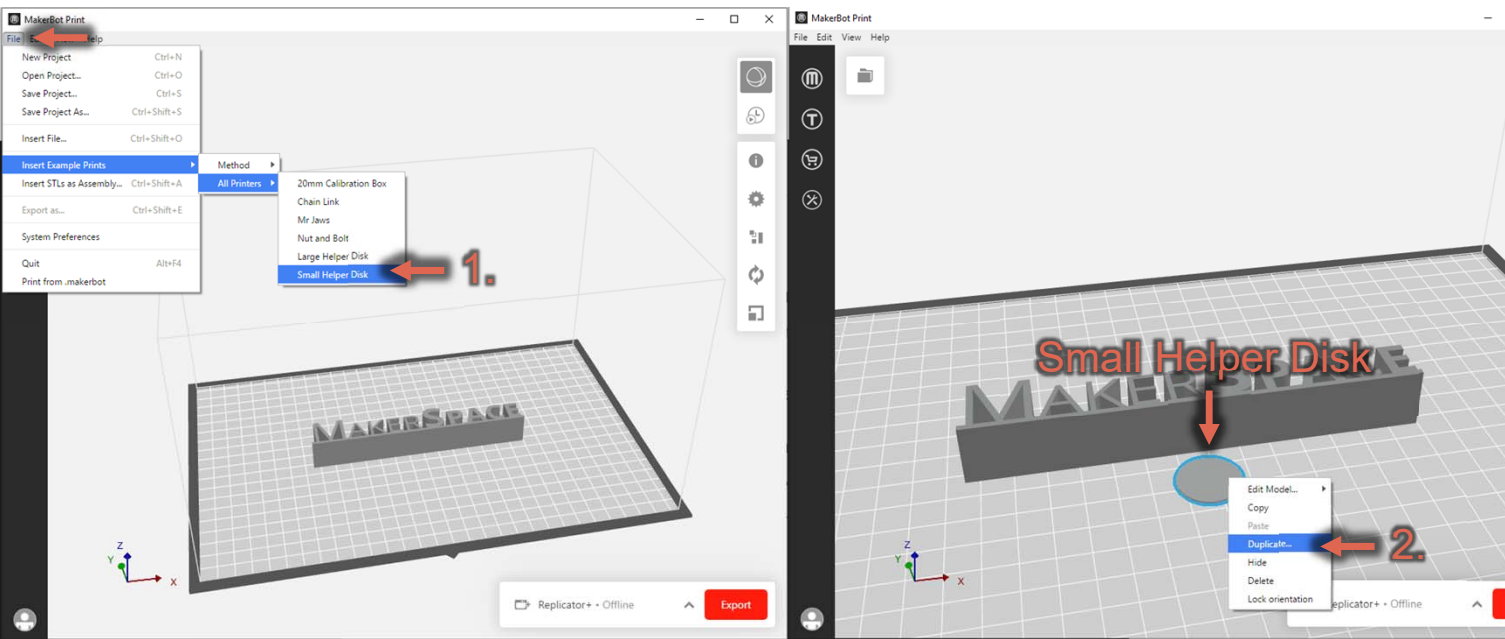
MakerBot Print

File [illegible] Help

New Project Ctrl+N
Open Project... Ctrl+O
Save Project... Ctrl+S
Save Project As... Ctrl+Shift+S
Insert File... Ctrl+Shift+O
Insert Example Prints
Insert STLs as Assembly... Ctrl+Shift+A
Export as... Ctrl+Shift+E
System Preferences
Quit Alt+F4
Print from .makerbot

Method
All Printers

20mm Calibration Box
Chain Link
Mr Jaws
Nut and Bolt
Large Helper Disk
Small Helper Disk

1.

MAKERSPACE

Z
Y
X

Replicator+ • Offline
Export

MakerBot Print

File Edit View Help

Small Helper Disk

MAKERSPACE

Edit Model...
Copy
Paste
Duplicate...
Hide
Delete
Lock orientation

2.

Z
Y
X

Replicator+ • Offline